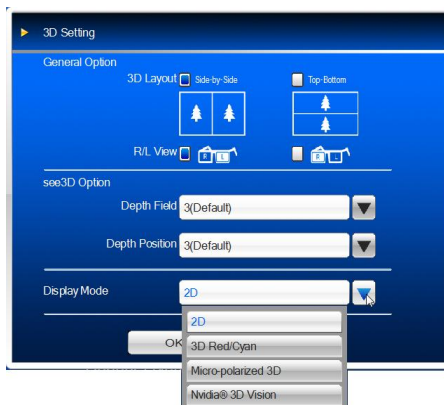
3D Setting

General Option

3D Layout Side-by-Side Top-Bottom

R/L View R L

see3D Option

Depth Field 3(Default)

Depth Position 3(Default)

Display Mode 2D

OK

2D
3D Red/Cyan
Micro-polarized 3D
Nvidia® 3D Vision